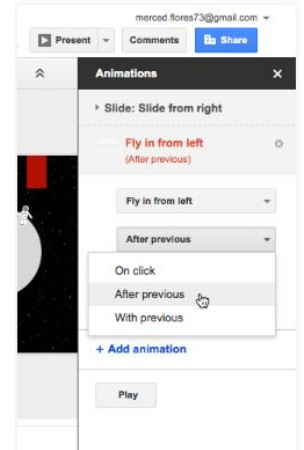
merced.flores73@gmail.com

Present

Comments

Share

Animations

Slide: Slide from right

Fly in from left
(After previous)

Fly in from left

After previous

On click

After previous

With previous

+ Add animation

Play